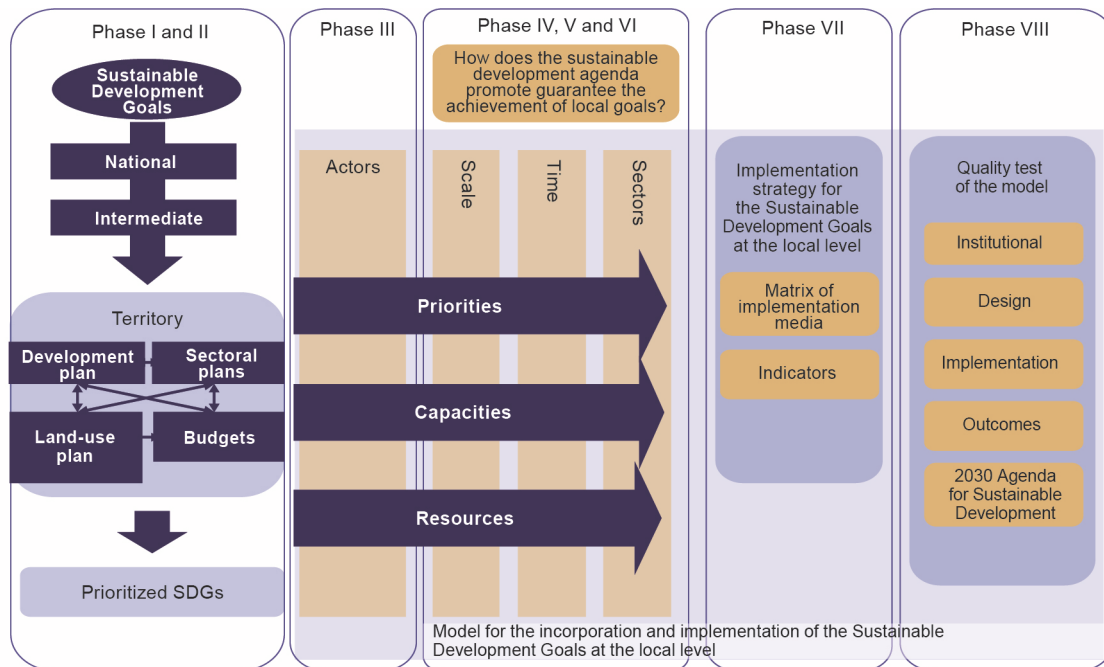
Phase I and II

Sustainable Development Goals

National

Intermediate

Territory

Development plan

Sectoral plans

Land-use plan

Budgets

Prioritized SDGs

Phase III

Actors

Phase IV, V and VI

How does the sustainable development agenda promote guarantee the achievement of local goals?

Scale

Time

Sectors

Priorities

Capacities

Resources

Phase VII

Implementation strategy for the Sustainable Development Goals at the local level

Matrix of implementation media

Indicators

Phase VIII

Quality test of the model

Institutional

Design

Implementation

Outcomes

2030 Agenda for Sustainable Development

Model for the incorporation and implementation of the Sustainable Development Goals at the local level